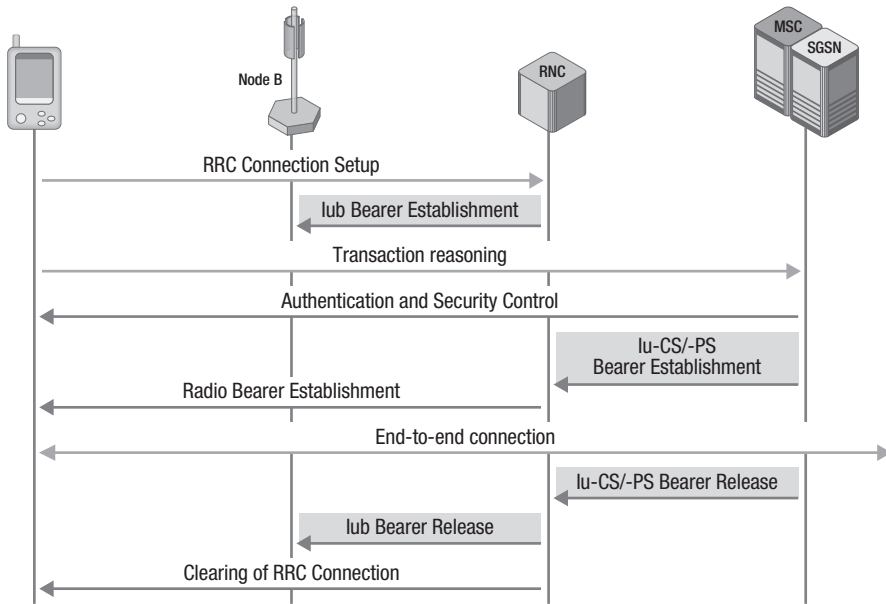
Node B

RNC

MSC

SGSN

RRC Connection Setup

Iub Bearer Establishment

Transaction reasoning

Authentication and Security Control

Iu-CS/-PS Bearer Establishment

Radio Bearer Establishment

End-to-end connection

Iu-CS/-PS Bearer Release

Iub Bearer Release

Clearing of RRC Connection